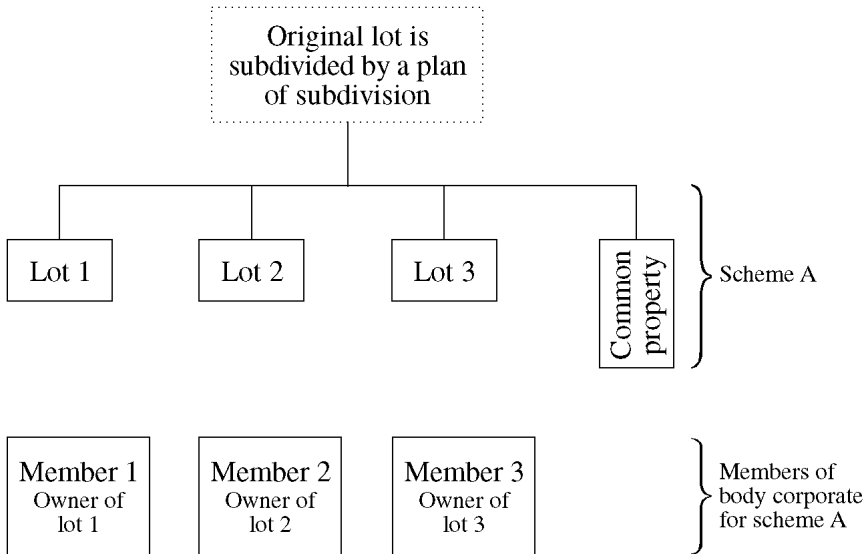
Original lot is subdivided by a plan of subdivision

Lot 1

Lot 2

Lot 3

Common property

Scheme A

Member 1
Owner of lot 1

Member 2
Owner of lot 2

Member 3
Owner of lot 3

Members of body corporate for scheme A